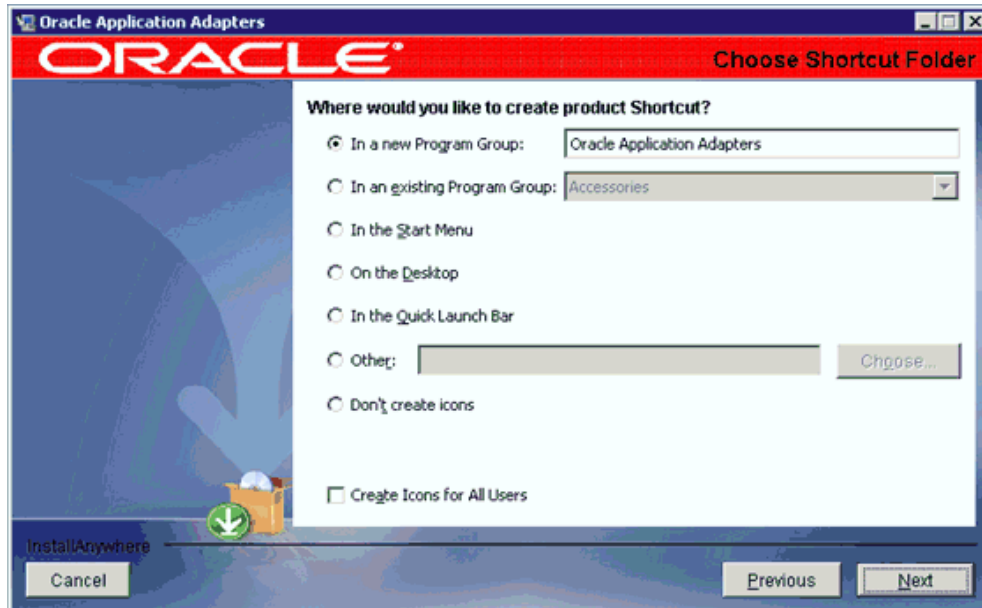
Oracle Application Adapters

ORACLE

Choose Shortcut Folder

Where would you like to create product Shortcut?

In a new Program Group: Oracle Application Adapters

In an existing Program Group: Accessories

In the Start Menu

On the Desktop

In the Quick Launch Bar

Other:

Choose...

Don't create icons

Create Icons for All Users

InstallAnywhere

Cancel

Previous

Next